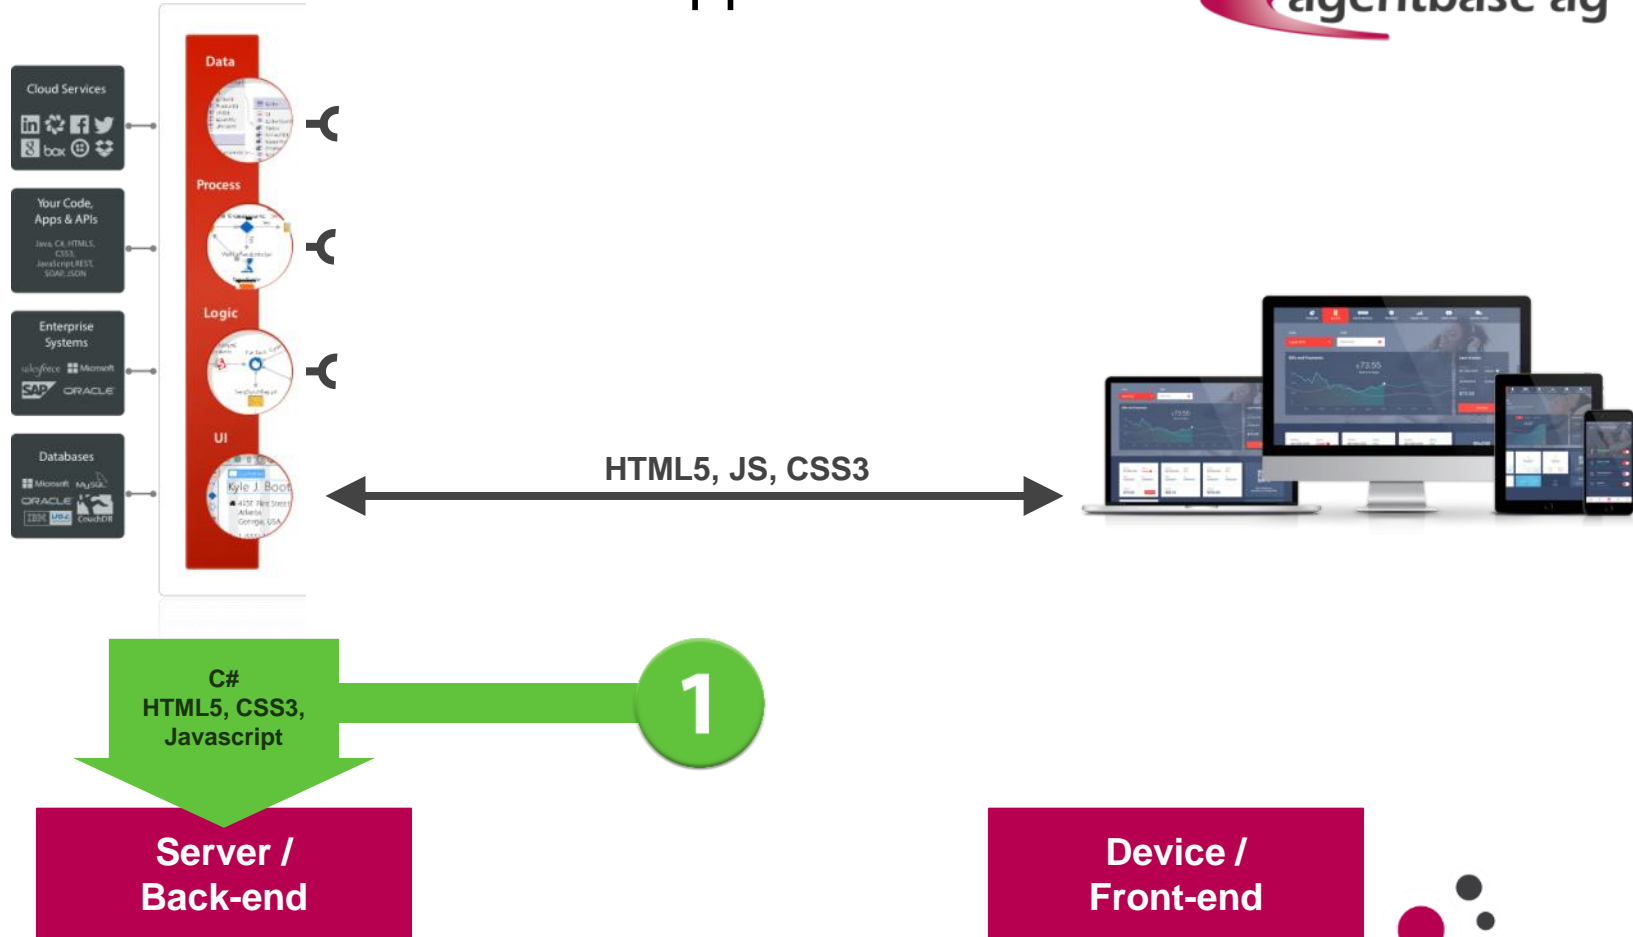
agentbase ag

Cloud Services

box

Your Code, Apps & APIs

Java, C#, HTML5, CSS3, JavaScript,REST, SOAP, JSON

Enterprise Systems

salesforce Microsoft

SAP ORACLE

Databases

Microsoft MySQL

ORACLE

IBM DB2 CouchDB

Data

Process

Logic

UI

Kyle J. Boot

Atlanta

Georgia, USA

HTML5, JS, CSS3

C#
HTML5, CSS3,
Javascript

1

Server /
Back-end

Device /
Front-end